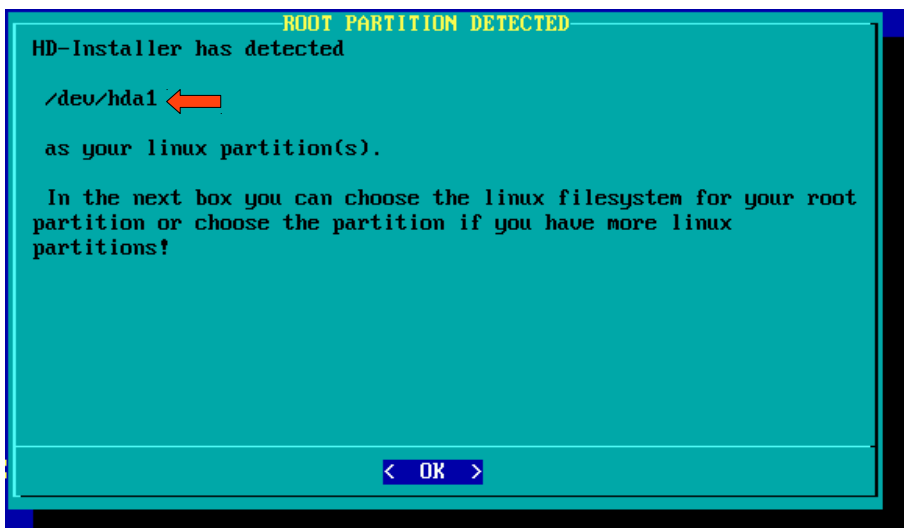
ROOT PARTITION DETECTED

HD-Installer has detected

/dev/hda1

as your linux partition(s).

In the next box you can choose the linux filesystem for your root partition or choose the partition if you have more linux partitions!

< OK >